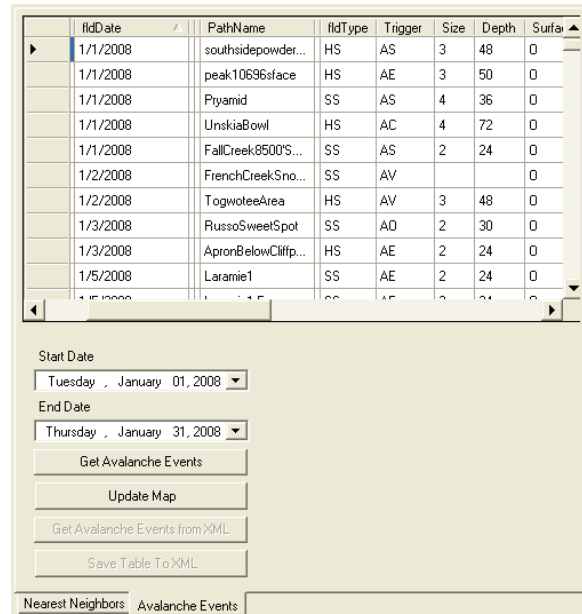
| | fldDate | PathName | fldType | Trigger | Size | Depth | Surfa |
|---|---|---|---|---|---|---|---|
| ▶ | 1/1/2008 | southsidepowder... | HS | AS | 3 | 48 | 0 |
| | 1/1/2008 | peak10696sface | HS | AE | 3 | 50 | 0 |
| | 1/1/2008 | Pryamid | SS | AS | 4 | 36 | 0 |
| | 1/1/2008 | UnskiaBowl | HS | AC | 4 | 72 | 0 |
| | 1/1/2008 | FallCreek8500'S... | SS | AS | 2 | 24 | 0 |
| | 1/2/2008 | FrenchCreekSno... | SS | AV | | | 0 |
| | 1/2/2008 | TogwoteeArea | HS | AV | 3 | 48 | 0 |
| | 1/3/2008 | RussoSweetSpot | SS | AO | 2 | 30 | 0 |
| | 1/3/2008 | ApronBelowCliffp... | HS | AE | 2 | 24 | 0 |
| | 1/5/2008 | Laramie1 | SS | AE | 2 | 24 | 0 |
| | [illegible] | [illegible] | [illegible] | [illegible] | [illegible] | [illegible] | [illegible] |

Start Date

Tuesday , January 01, 2008

End Date

Thursday , January 31, 2008

Get Avalanche Events

Update Map

Get Avalanche Events from XML

Save Table To XML

Nearest Neighbors | Avalanche Events